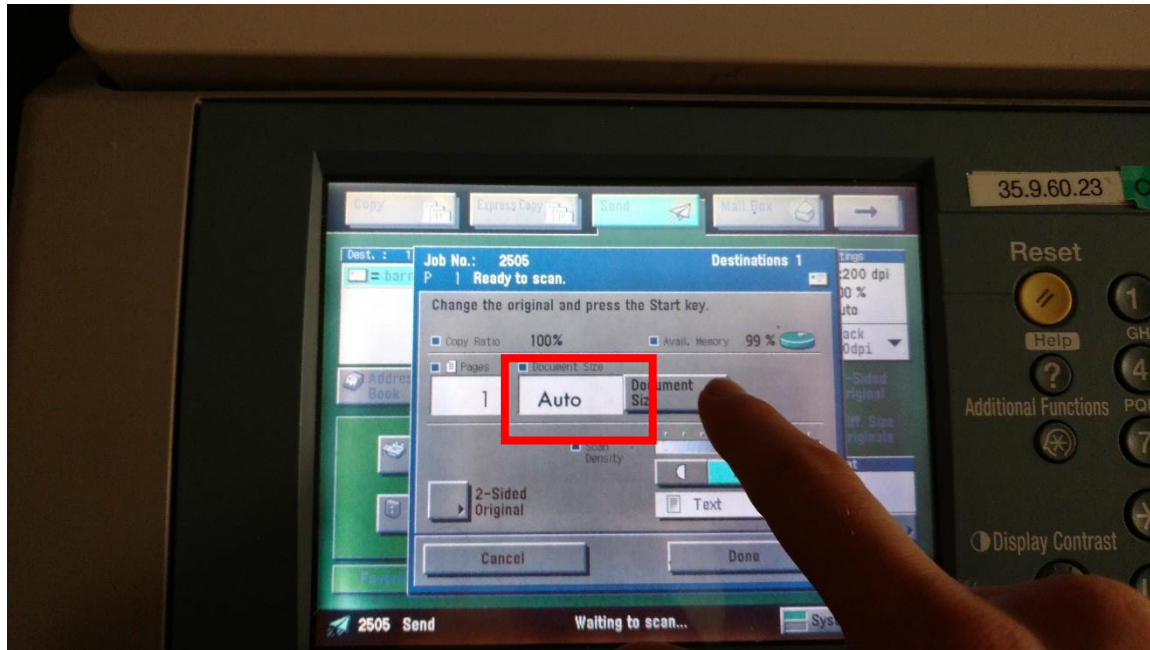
Copy
Express Copy
Send
Mail Box

Dest. : 1
= barr
Address Book

Job No.: 2505
Destinations 1
P 1 Ready to scan.
Change the original and press the Start key.
Copy Ratio 100%
Avail. Memory 99 %
Pages
1
Document Size
Auto
Document Size
Scan Density
Text
2-Sided Original
Cancel
Done

ttings
200 dpi
00 %
uto
ack
0dpi
-Sided
riginal
iff. Size
riginals

2505 Send
Waiting to scan...
Sys

35.9.60.23
Reset
Help
Additional Functions
GH
PQ
Display Contrast